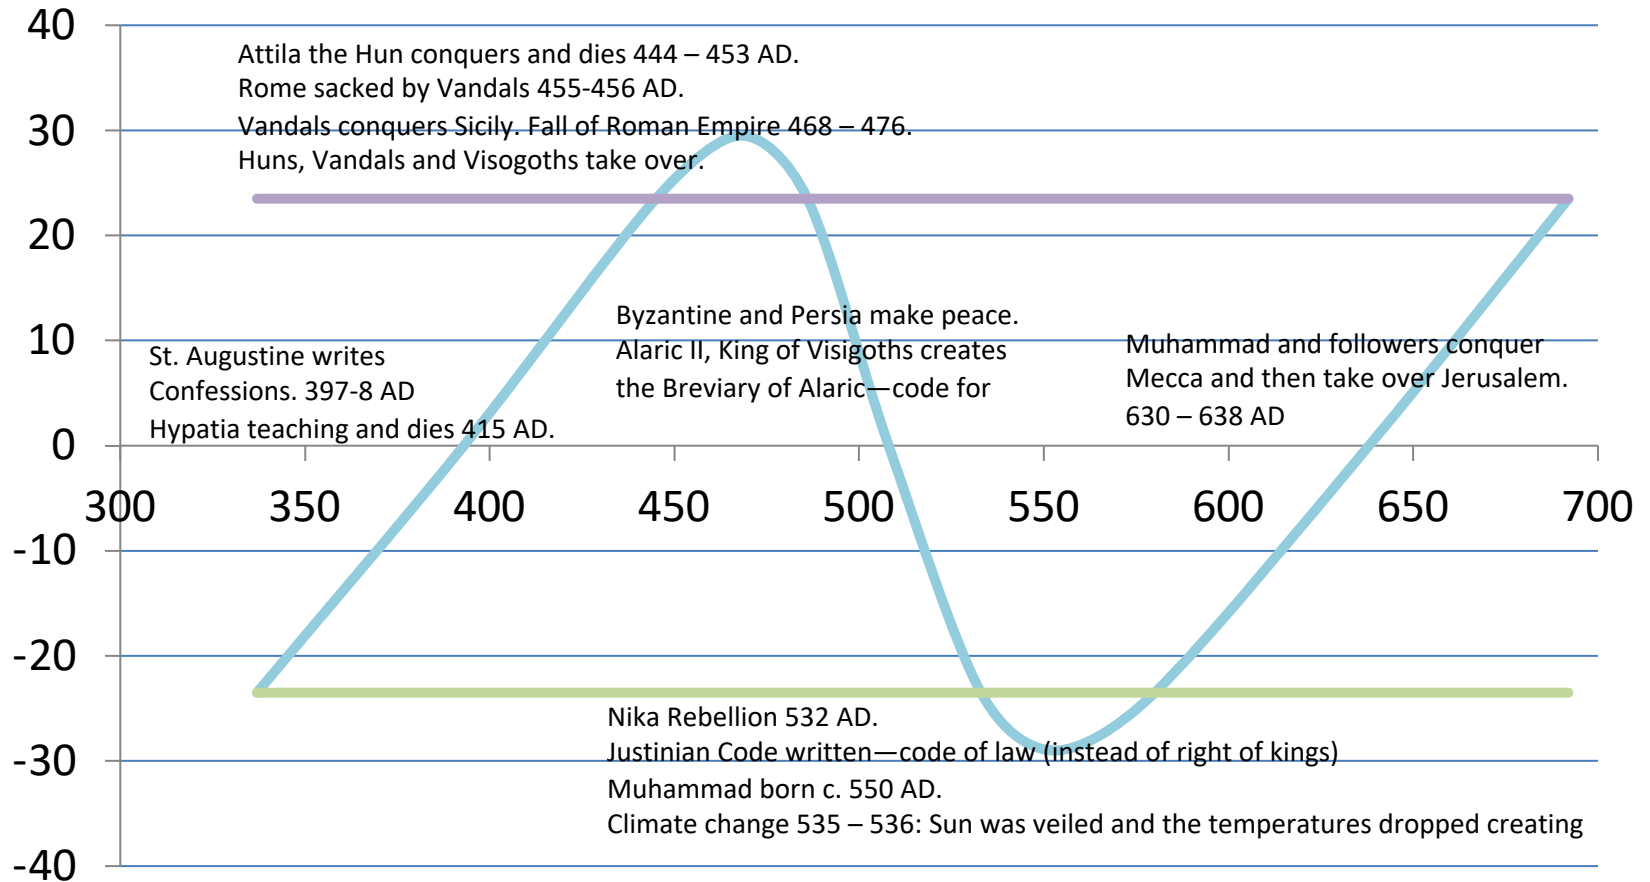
40

30

20

10

0

-10

-20

-30

-40

300 350 400 450 500 550 600 650 700

Attila the Hun conquers and dies 444 – 453 AD.
Rome sacked by Vandals 455-456 AD.
Vandals conquers Sicily. Fall of Roman Empire 468 – 476.
Huns, Vandals and Visogoths take over.

St. Augustine writes Confessions. 397-8 AD
Hypatia teaching and dies 415 AD.

Byzantine and Persia make peace.
Alaric II, King of Visigoths creates the Breviary of Alaric—code for

Muhammad and followers conquer Mecca and then take over Jerusalem.
630 – 638 AD

Nika Rebellion 532 AD.
Justinian Code written—code of law (instead of right of kings)
Muhammad born c. 550 AD.
Climate change 535 – 536: Sun was veiled and the temperatures dropped creating